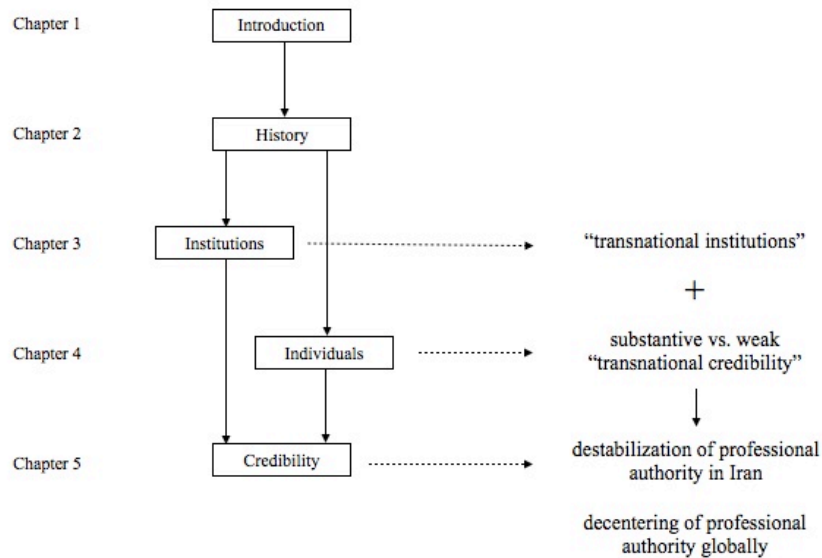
Chapter 1
Introduction

Chapter 2
History

Chapter 3
Institutions
"transnational institutions"

+

Chapter 4
Individuals
substantive vs. weak "transnational credibility"

Chapter 5
Credibility
destabilization of professional authority in Iran

decentering of professional authority globally